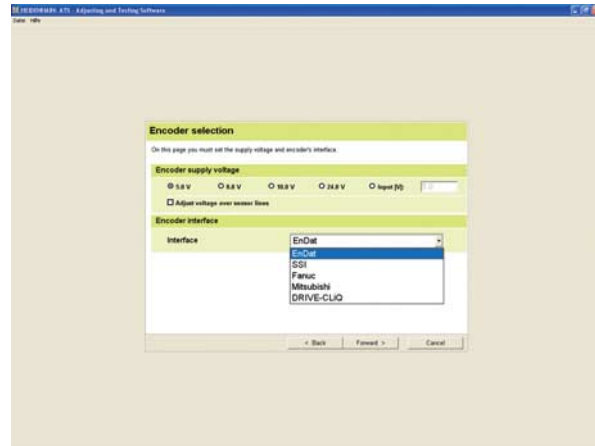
HEIDENHAIN ATS - Adjusting and Testing Software

Datei Hilfe

Encoder selection

On this page you must set the supply voltage and encoder's interface.

Encoder supply voltage

5.0 V
8.0 V
10.0 V
24.0 V
Input [V]
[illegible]

Adjust voltage over sensor lines

Encoder interface

Interface
EnDat

EnDat
SSI
Fanuc
Mitsubishi
DRIVE-CLiQ

< Back
Forward >
Cancel